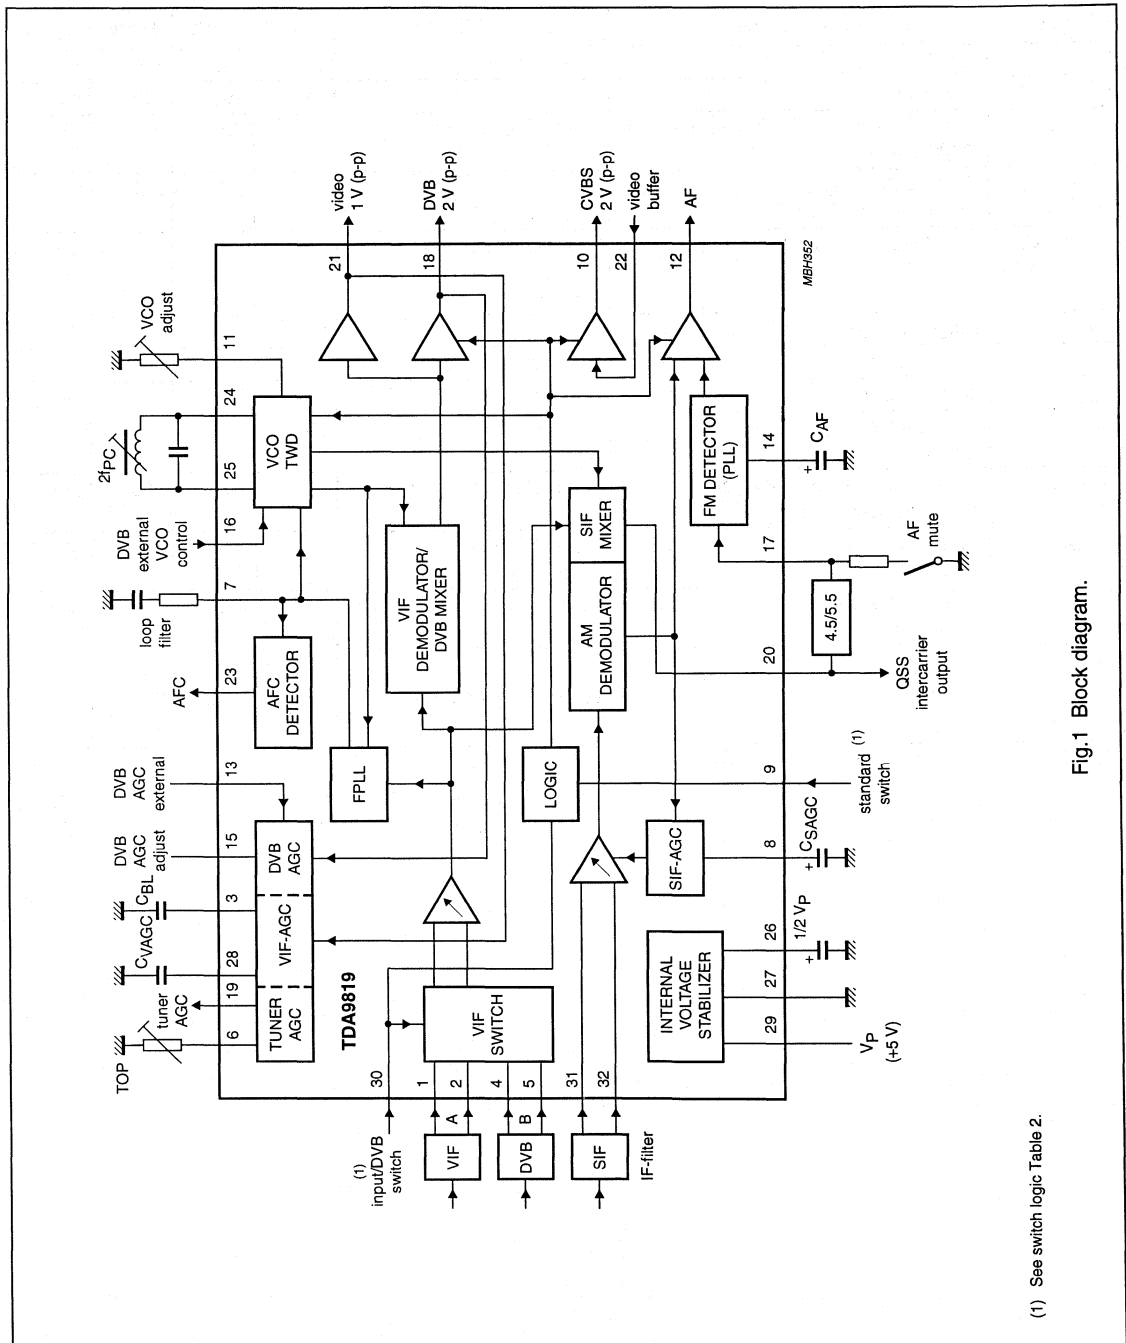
TDA9819

TUNER AGC

VIF-AGC

DVB AGC

AFC DETECTOR

FPLL

VIF DEMODULATOR/ DVB MIXER

VCO TWD

VIF SWITCH

LOGIC

AM DEMODULATOR

SIF MIXER

SIF-AGC

FM DETECTOR (PLL)

INTERNAL VOLTAGE STABILIZER

4.5/5.5

TOP

6

tuner AGC

19

$C_{VAGC}$

28

$C_{BL}$

3

DVB AGC adjust

15

DVB AGC external

13

AFC

23

loop filter

7

DVB external VCO control

16

$2f_{PC}$

25

24

VCO adjust

11

video 1 V (p-p)

21

DVB 2 V (p-p)

18

CVBS 2 V (p-p)

10

video buffer

22

AF

12

MBH352

$C_{AF}$

14

AF mute

17

QSS intercarrier output

20

standard switch (1)

9

$C_{SAGC}$

8

1/2 $V_P$

26

27

$V_P$ (+5 V)

29

(1) input/DVB switch

30

VIF

A

1

2

DVB

B

4

5

SIF

IF-filter

31

32

Fig.1 Block diagram.

(1) See switch logic Table 2.